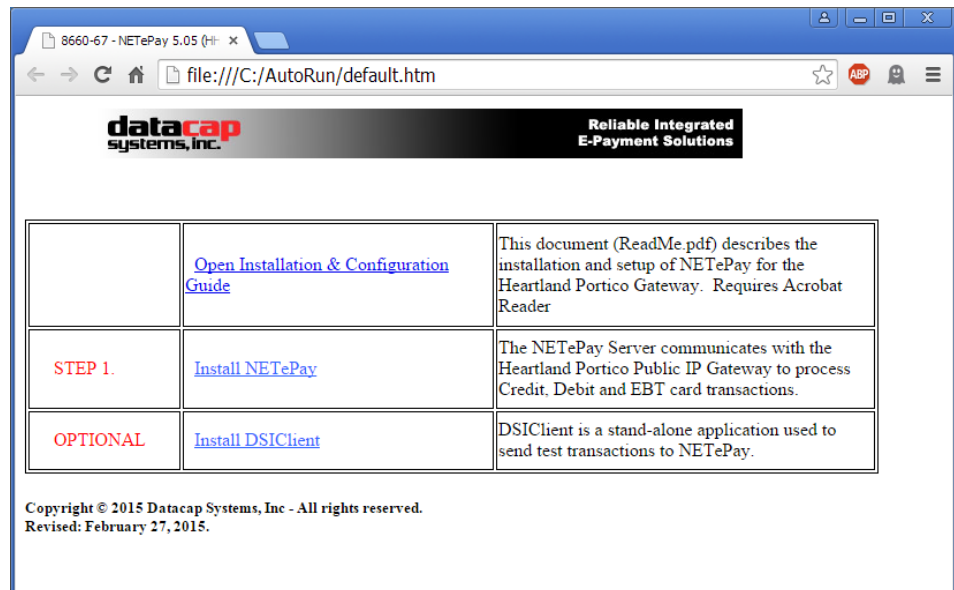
8660-67 - NETePay 5.05 (H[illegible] ×

file:///C:/AutoRun/default.htm

ABP

datacap systems, inc.

Reliable Integrated E-Payment Solutions

| | Open Installation & Configuration Guide | This document (ReadMe.pdf) describes the installation and setup of NETePay for the Heartland Portico Gateway. Requires Acrobat Reader |
|---|---|---|
| STEP 1. | Install NETePay | The NETePay Server communicates with the Heartland Portico Public IP Gateway to process Credit, Debit and EBT card transactions. |
| OPTIONAL | Install DSIClient | DSIClient is a stand-alone application used to send test transactions to NETePay. |

Copyright © 2015 Datacap Systems, Inc - All rights reserved.
Revised: February 27, 2015.